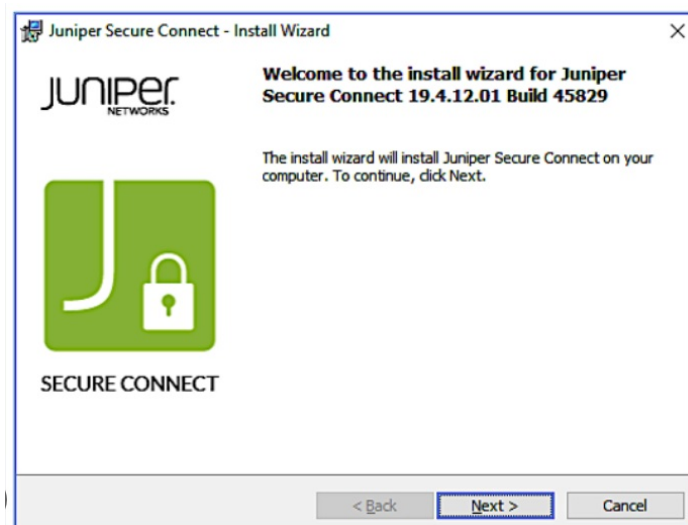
Juniper Secure Connect - Install Wizard

JUNIPer.
NETWORKS

Welcome to the install wizard for Juniper Secure Connect 19.4.12.01 Build 45829

The install wizard will install Juniper Secure Connect on your computer. To continue, click Next.

SECURE CONNECT

< Back

Next >

Cancel